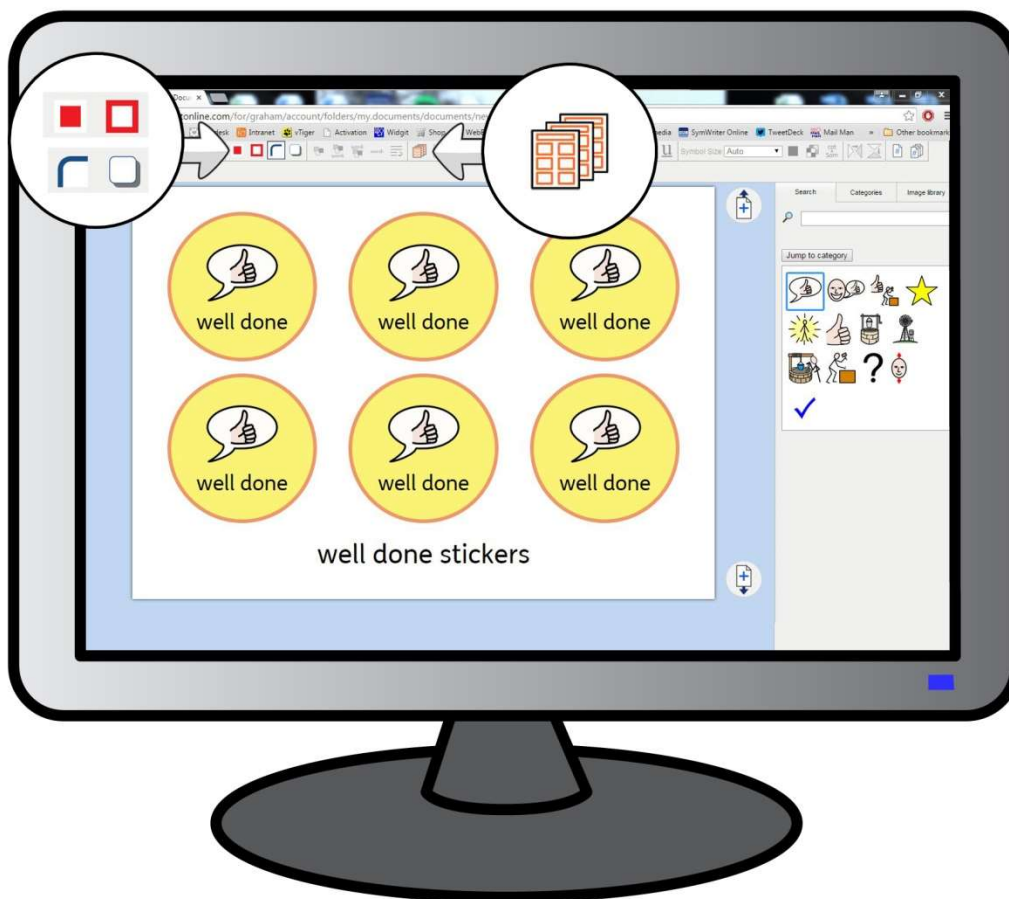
Docu ×

online.com/for/graham/account/folders/my.documents/documents/ne

lesk Intranet vTiger Activation Widgit Shop Web edia SymWriter Online TweetDeck Mail Man » Other bookmark

Symbol Size Auto

Search Categories Image library

Jump to category

well done

well done

well done

well done

well done

well done

well done stickers